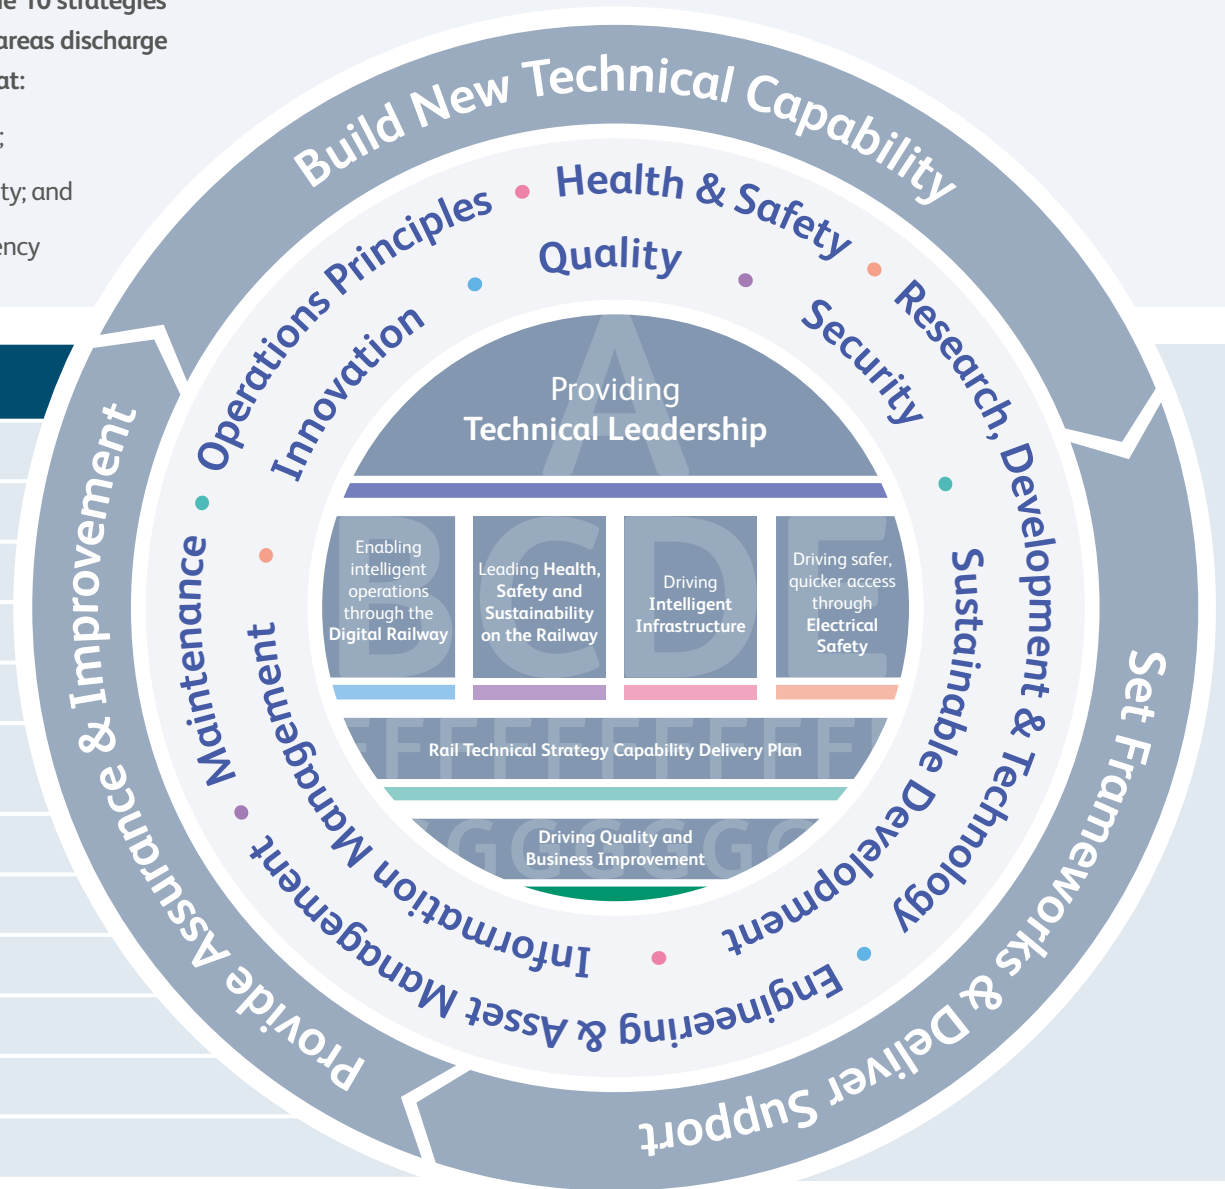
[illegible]e 10 strategies
areas discharge
at:

;
ty; and
ency

Build New Technical Capability

Operations Principles • Health & Safety • Research, Development & Technology

Quality

Innovation • Security

Providing
Technical Leadership

Enabling intelligent operations through the Digital Railway

Leading Health, Safety and Sustainability on the Railway

Driving Intelligent Infrastructure

Driving safer, quicker access through Electrical Safety

Rail Technical Strategy Capability Delivery Plan

Driving Quality and Business Improvement

Maintenance • Management • Sustainable Development

Information Management

Engineering & Asset Management

Provide Assurance & Improvement

Set Frameworks & Deliver Support